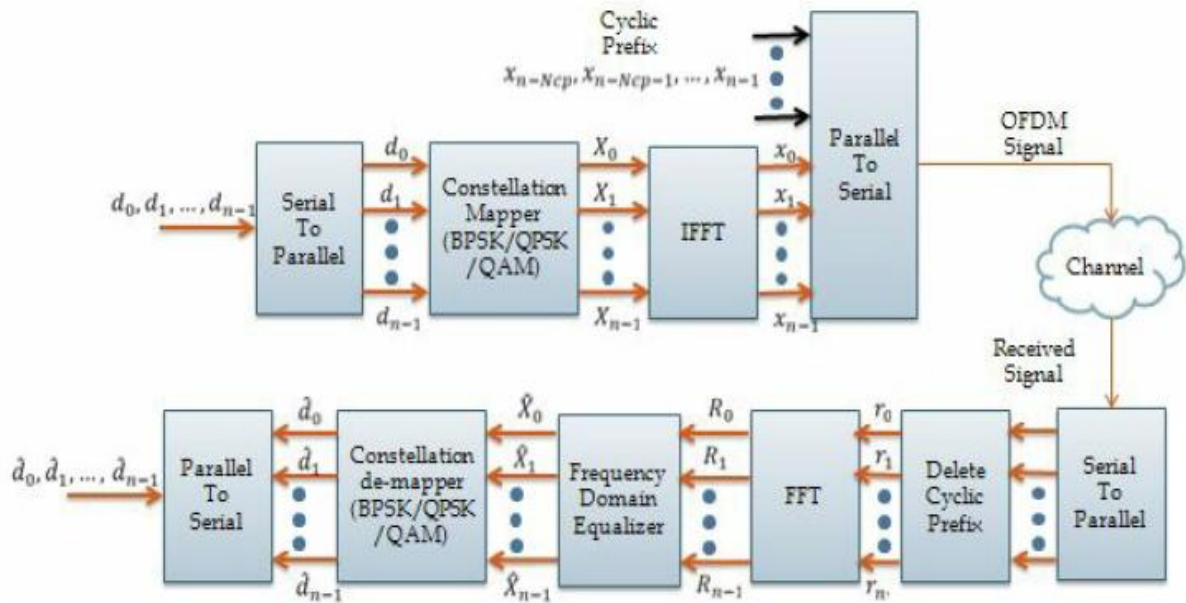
Cyclic Prefix
$x_{n-Ncp}, x_{n-Ncp-1}, \dots, x_{n-1}$

$d_0, d_1, \dots, d_{n-1}$

Serial To Parallel

$d_0$
$d_1$
$d_{n-1}$

Constellation Mapper (BPSK/QPSK /QAM)

$X_0$
$X_1$
$X_{n-1}$

IFFT

$x_0$
$x_1$
$x_{n-1}$

Parallel To Serial

OFDM Signal

Channel

Received Signal

Serial To Parallel

$r_0$
$r_1$
$r_n$

Delete Cyclic Prefix

FFT

$R_0$
$R_1$
$R_{n-1}$

Frequency Domain Equalizer

$\hat{X}_0$
$\hat{X}_1$
$\hat{X}_{n-1}$

Constellation de-mapper (BPSK/QPSK /QAM)

$\hat{d}_0$
$\hat{d}_1$
$\hat{d}_{n-1}$

Parallel To Serial

$\hat{d}_0, \hat{d}_1, \dots, \hat{d}_{n-1}$